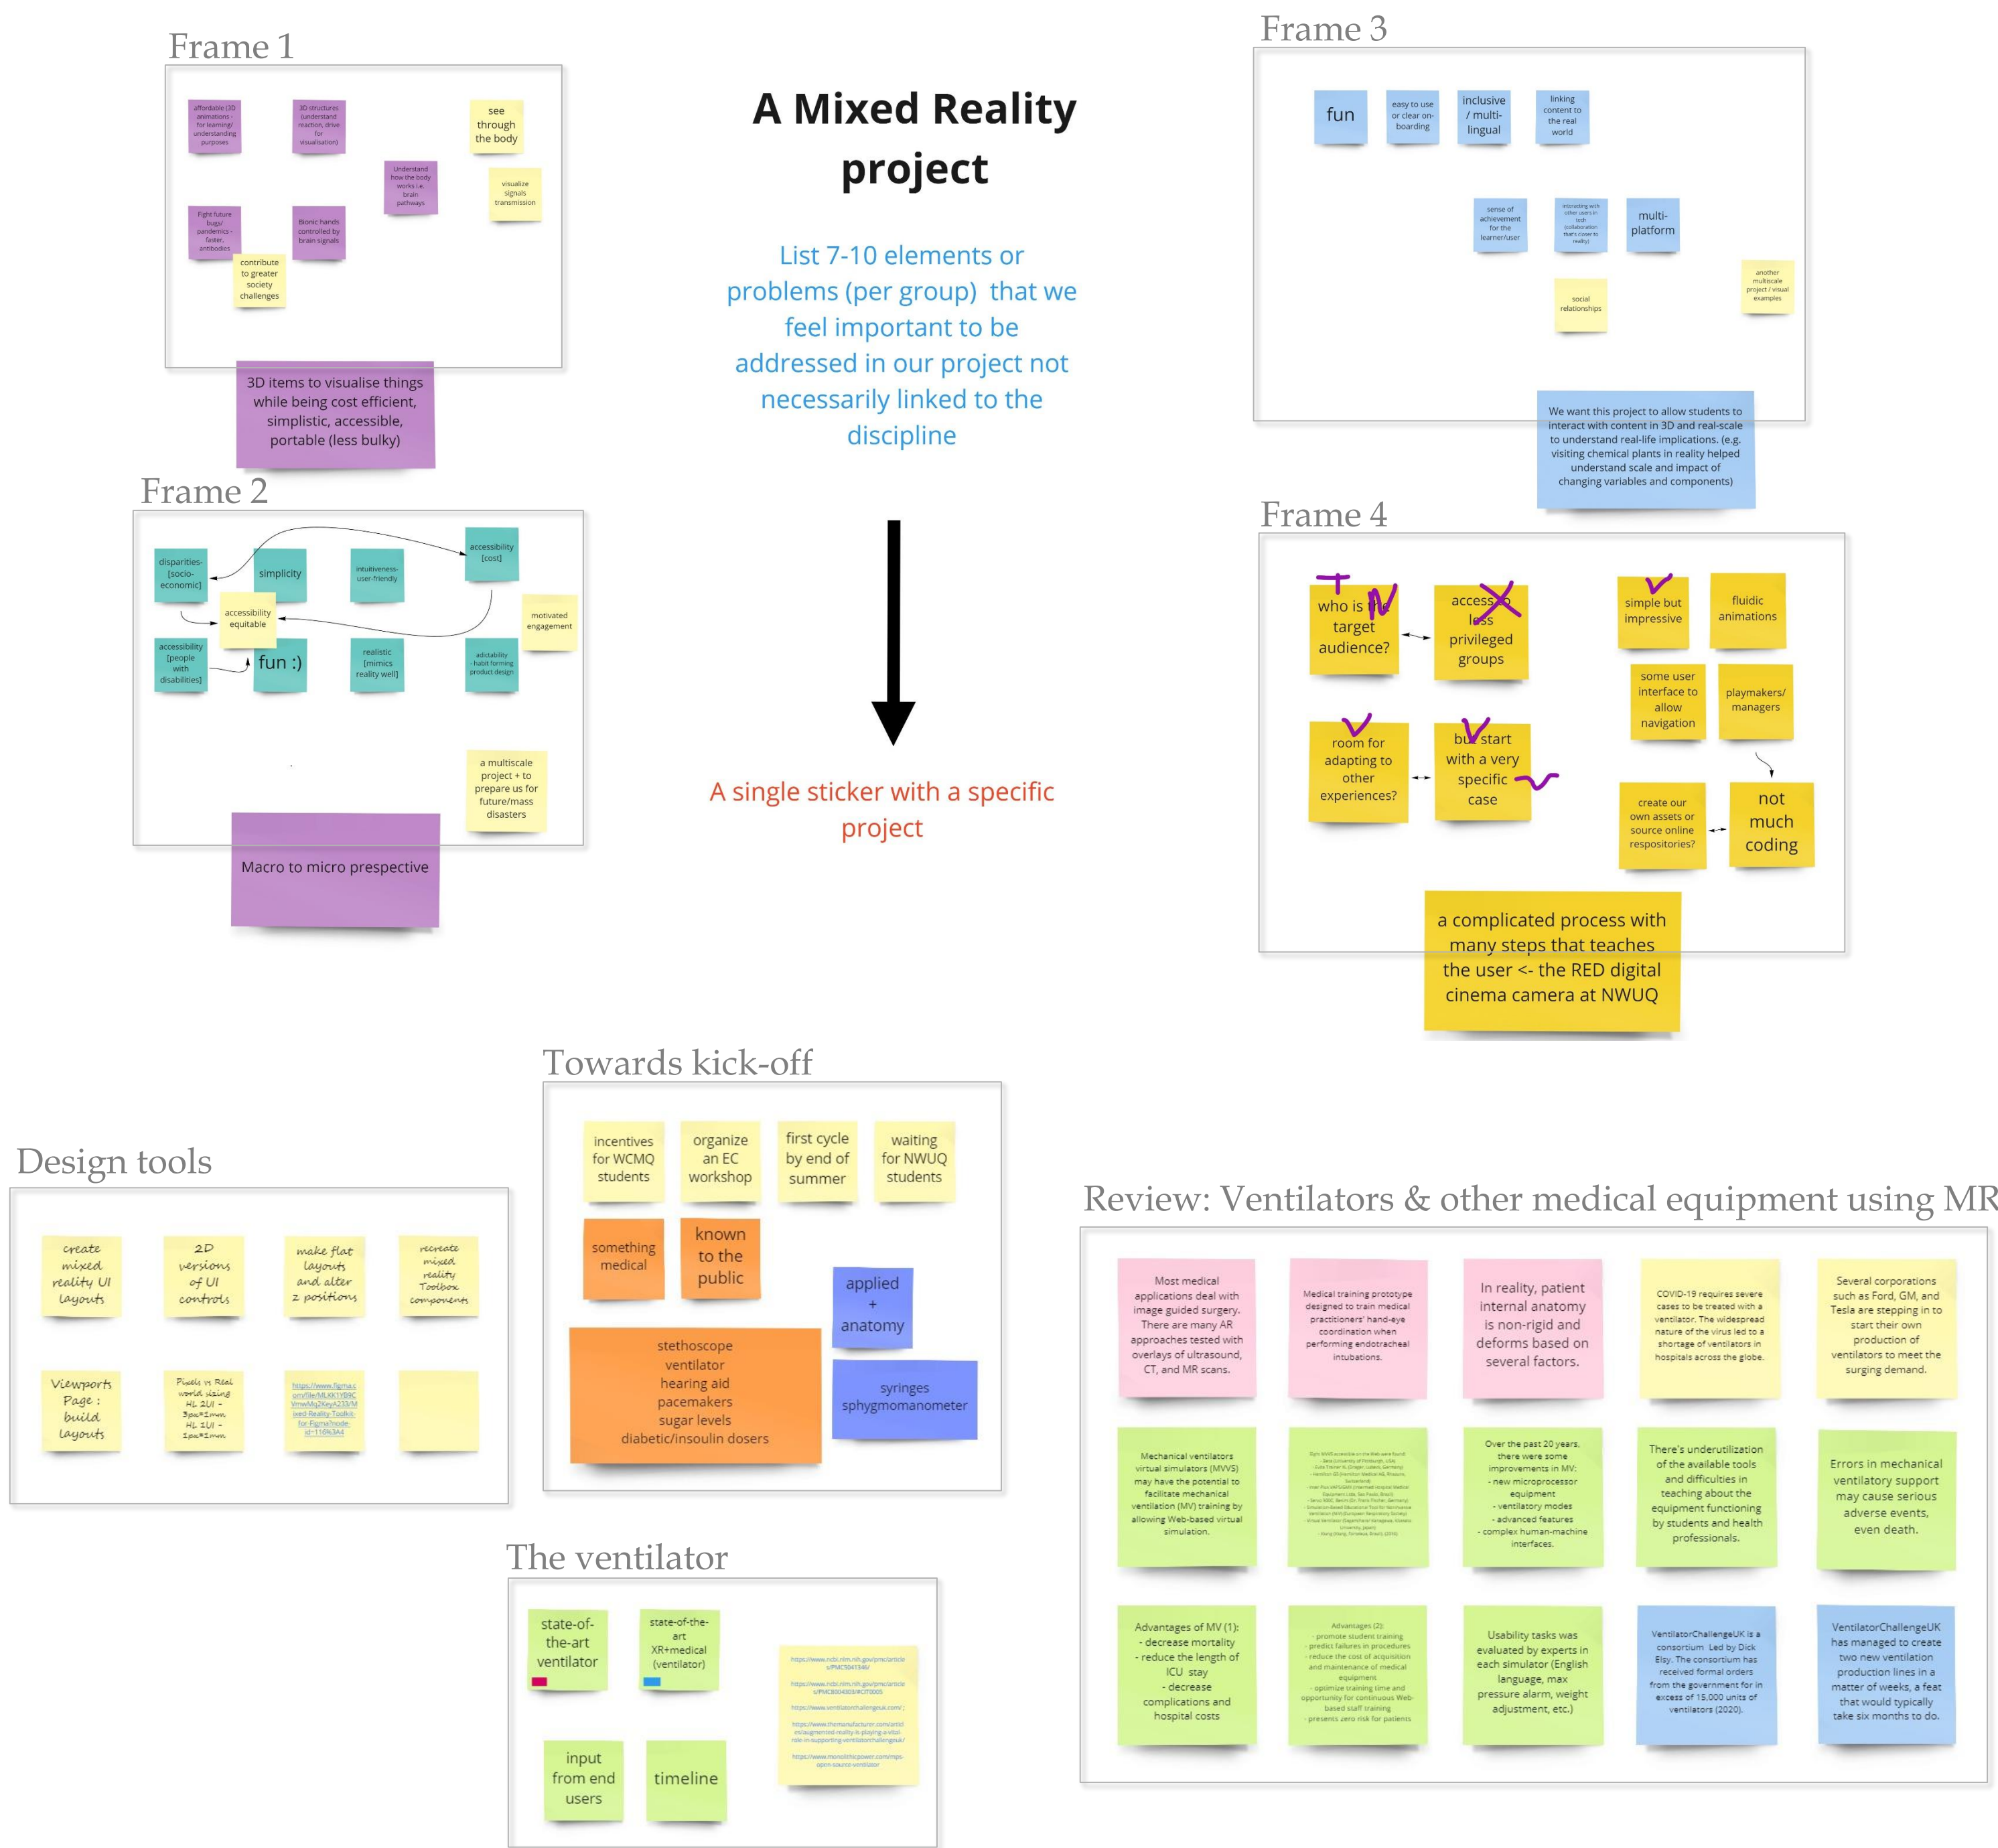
A Mixed Reality project

List 7-10 elements or problems (per group) that we feel important to be addressed in our project not necessarily linked to the discipline

A single sticker with a specific project

Frame 1

affordable (3D animations - for learning/ understanding purposes

3D structures (understand reaction, drive for visualisation)

see through the body

Understand how the body works i.e. brain pathways

visualize signals transmission

Fight future bugs/ pandemics - faster, antibodies

Bionic hands controlled by brain signals

contribute to greater society challenges

3D items to visualise things while being cost efficient, simplistic, accessible, portable (less bulky)

Frame 2

disparities- [socio-economic]

simplicity

intuitiveness- user-friendly

accessibility [cost]

accessibility equitable

motivated engagement

accessibility [people with disabilities]

fun :)

realistic [mimics reality well]

adotability - habit forming product design

a multiscale project + to prepare us for future/mass disasters

Macro to micro prespective

Frame 3

fun

easy to use or clear on-boarding

inclusive / multi-lingual

linking content to the real world

sense of achievement for the learner/user

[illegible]

multi-platform

social relationships

another multiscale project / visual examples

We want this project to allow students to interact with content in 3D and real-scale to understand real-life implications. (e.g. visiting chemical plants in reality helped understand scale and impact of changing variables and components)

Frame 4

who is the target audience?

access less privileged groups

simple but impressive

fluidic animations

some user interface to allow navigation

playmakers/ managers

room for adapting to other experiences?

but start with a very specific case

create our own assets or source online respositories?

not much coding

a complicated process with many steps that teaches the user <- the RED digital cinema camera at NWUQ

Towards kick-off

incentives for WCMQ students

organize an EC workshop

first cycle by end of summer

waiting for NWUQ students

something medical

known to the public

applied + anatomy

stethoscope
ventilator
hearing aid
pacemakers
sugar levels
diabetic/insoulin dosers

syringes
sphygmomanometer

Design tools

create mixed reality UI layouts

2D versions of UI controls

make flat layouts and alter z positions

recreate mixed reality Toolbox components

Viewports Page : build layouts

Pixels vs Real world sizing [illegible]

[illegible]

The ventilator

state-of-the-art ventilator

state-of-the-art XR+medical (ventilator)

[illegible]

input from end users

timeline

Review: Ventilators & other medical equipment using MR

Most medical applications deal with image guided surgery. There are many AR approaches tested with overlays of ultrasound, CT, and MR scans.

Medical training prototype designed to train medical practitioners' hand-eye coordination when performing endotracheal intubations.

In reality, patient internal anatomy is non-rigid and deforms based on several factors.

COVID-19 requires severe cases to be treated with a ventilator. The widespread nature of the virus led to a shortage of ventilators in hospitals across the globe.

Several corporations such as Ford, GM, and Tesla are stepping in to start their own production of ventilators to meet the surging demand.

Mechanical ventilators virtual simulators (MVVS) may have the potential to facilitate mechanical ventilation (MV) training by allowing Web-based virtual simulation.

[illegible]

Over the past 20 years, there were some improvements in MV:
- new microprocessor equipment
- ventilatory modes
- advanced features
- complex human-machine interfaces.

There's underutilization of the available tools and difficulties in teaching about the equipment functioning by students and health professionals.

Errors in mechanical ventilatory support may cause serious adverse events, even death.

Advantages of MV (1):
- decrease mortality
- reduce the length of ICU stay
- decrease complications and hospital costs

Advantages (2):
- promote student training
- predict failures in procedures
- reduce the cost of acquisition and maintenance of medical equipment
- optimize training time and opportunity for continuous Web-based staff training
- presents zero risk for patients

Usability tasks was evaluated by experts in each simulator (English language, max pressure alarm, weight adjustment, etc.)

VentilatorChallengeUK is a consortium Led by Dick Elsy. The consortium has received formal orders from the government for in excess of 15,000 units of ventilators (2020).

VentilatorChallengeUK has managed to create two new ventilation production lines in a matter of weeks, a feat that would typically take six months to do.